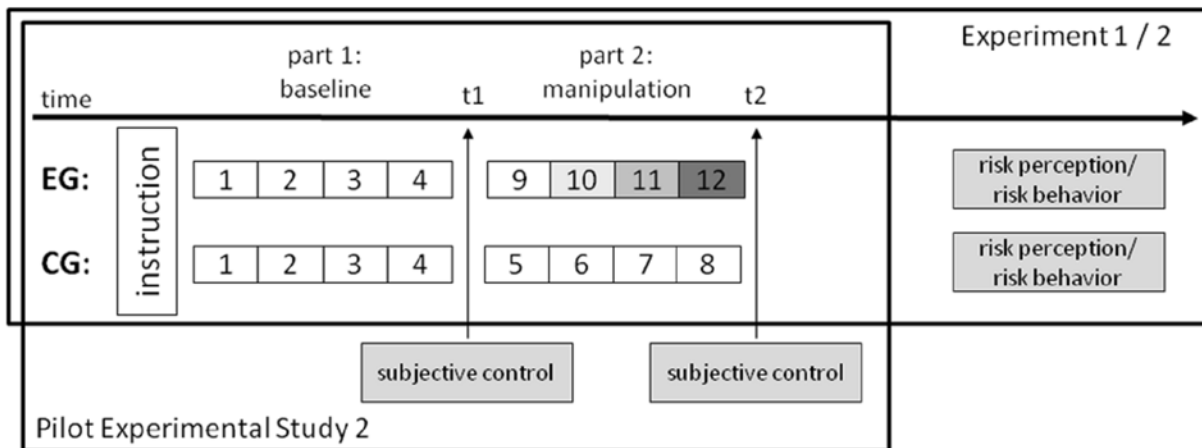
part 1:
baseline

part 2:
manipulation

Experiment 1 / 2

time

t1

t2

EG:

instruction

| 1 | 2 | 3 | 4 |
|---|---|---|---|

| 9 | 10 | 11 | 12 |
|---|---|---|---|

risk perception/
risk behavior

CG:

| 1 | 2 | 3 | 4 |
|---|---|---|---|

| 5 | 6 | 7 | 8 |
|---|---|---|---|

risk perception/
risk behavior

subjective control

subjective control

Pilot Experimental Study 2